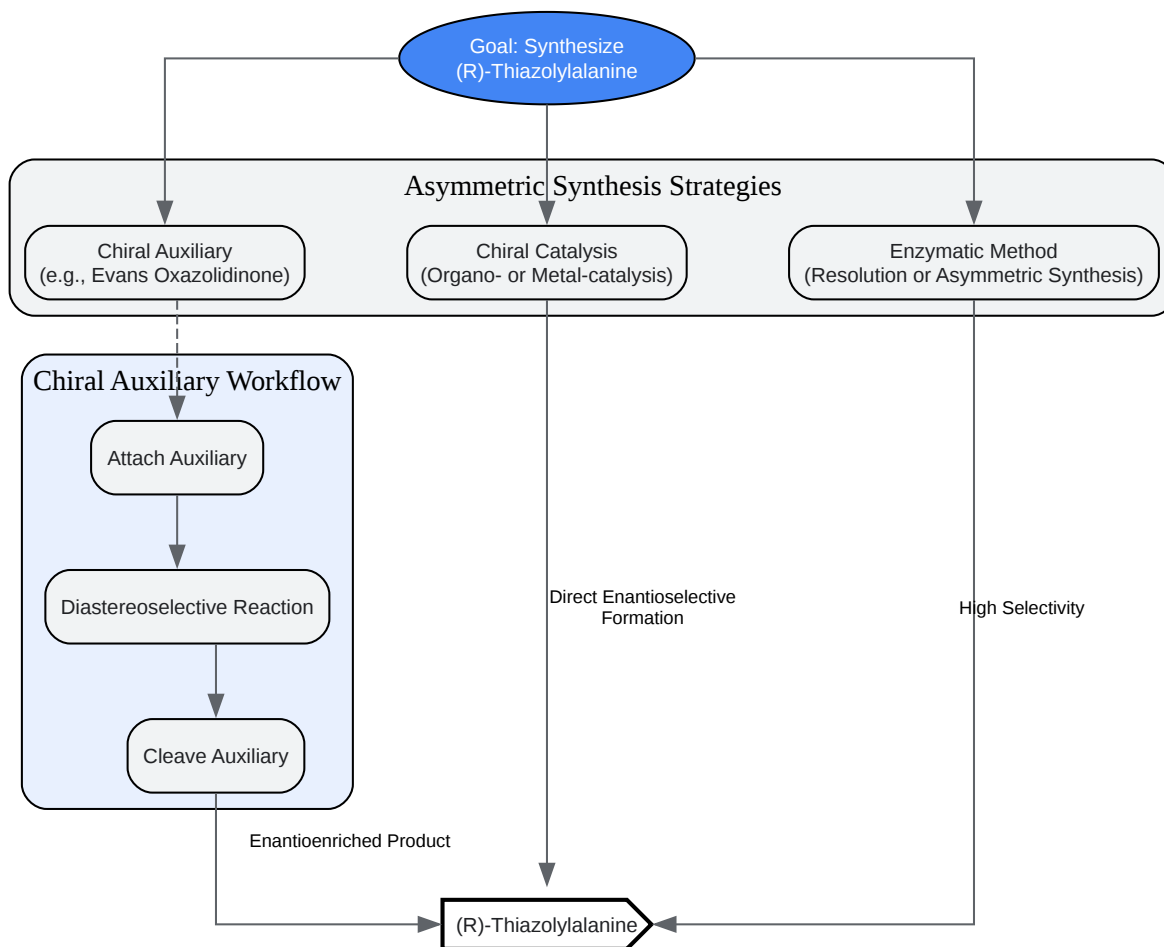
Goal: Synthesize
(R)-Thiazolylalanine

Asymmetric Synthesis Strategies

Chiral Auxiliary
(e.g., Evans Oxazolidinone)

Chiral Catalysis
(Organo- or Metal-catalysis)

Enzymatic Method
(Resolution or Asymmetric Synthesis)

Chiral Auxiliary Workflow

Attach Auxiliary

Diastereoselective Reaction

Cleave Auxiliary

Direct Enantioselective Formation

High Selectivity

Enantioenriched Product

(R)-Thiazolylalanine